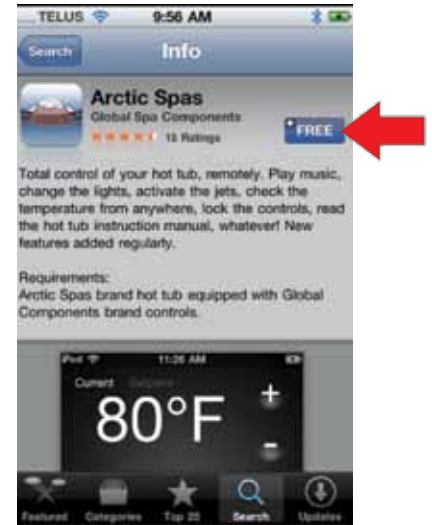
TELUS 9:56 AM

Search Info

Arctic Spas
Global Spa Components
15 Ratings
FREE

Total control of your hot tub, remotely. Play music, change the lights, activate the jets, check the temperature from anywhere, lock the controls, read the hot tub instruction manual, whatever! New features added regularly.

Requirements:
Arctic Spas brand hot tub equipped with Global Components brand controls.

iPod 11:26 AM
Current Setpoint
80°F
+
-

Featured Categories Top 25 Search Updates